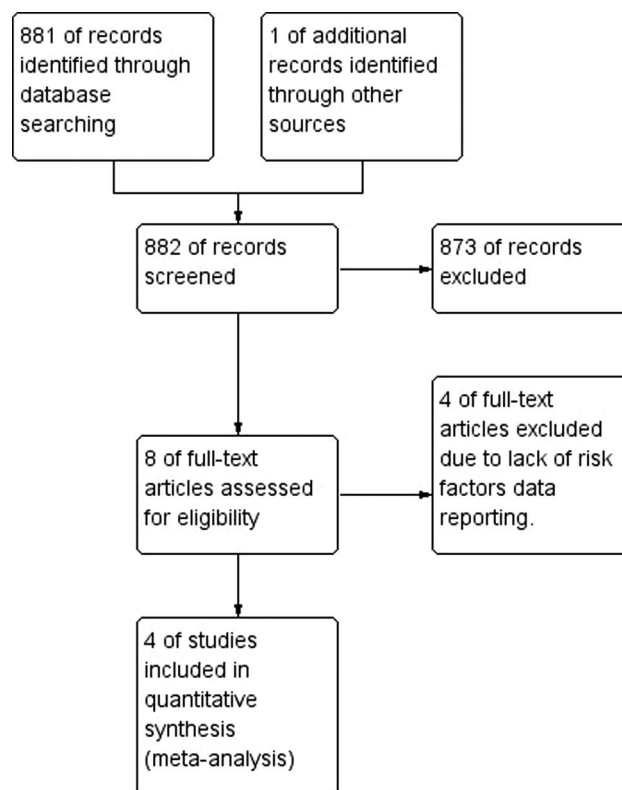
881 of records identified through database searching

1 of additional records identified through other sources

882 of records screened

873 of records excluded

8 of full-text articles assessed for eligibility

4 of full-text articles excluded due to lack of risk factors data reporting.

4 of studies included in quantitative synthesis (meta-analysis)